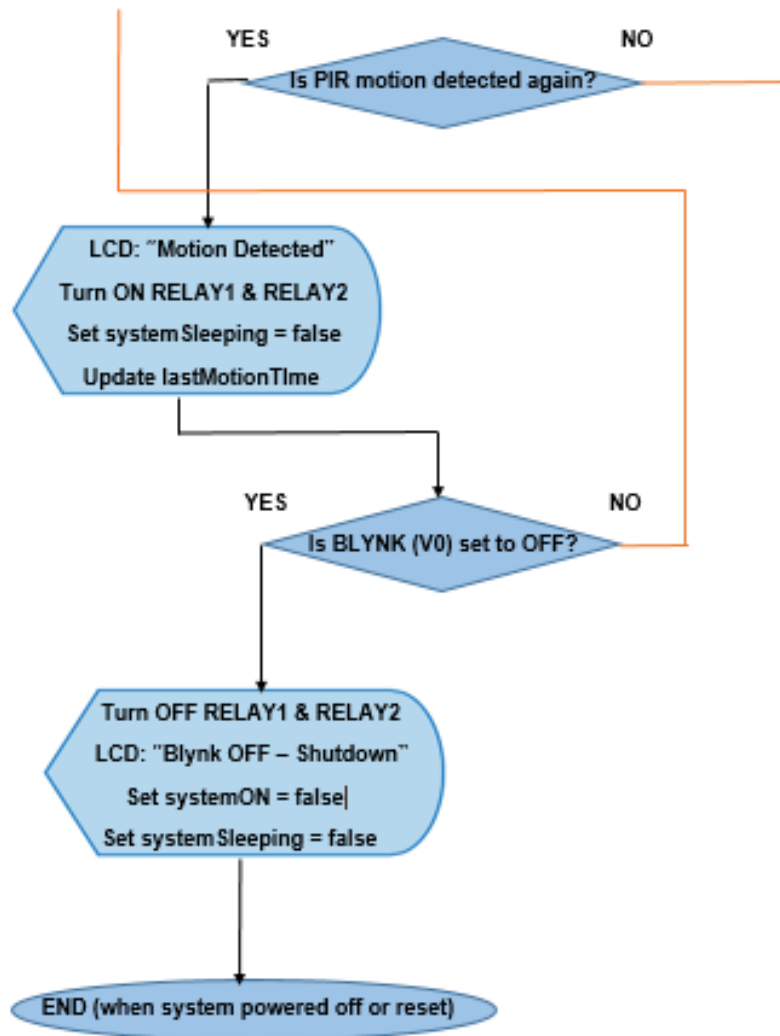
YES

NO

Is PIR motion detected again?

LCD: "Motion Detected"

Turn ON RELAY1 & RELAY2

Set systemSleeping = false

Update lastMotionTIme

YES

NO

Is BLYNK (V0) set to OFF?

Turn OFF RELAY1 & RELAY2

LCD: "Blynk OFF – Shutdown"

Set systemON = false

Set systemSleeping = false

END (when system powered off or reset)